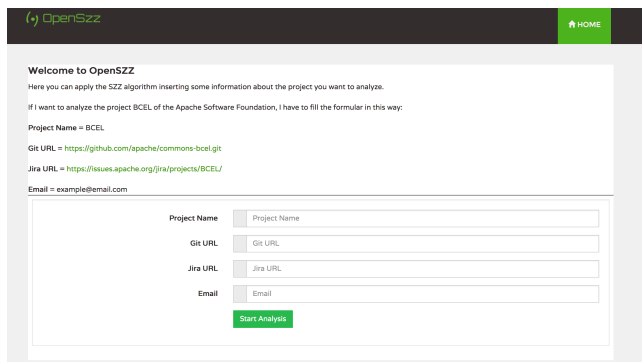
(•) OpenSZZ

HOME

Welcome to OpenSZZ

Here you can apply the SZZ algorithm inserting some information about the project you want to analyze.

If I want to analyze the project BCEL of the Apache Software Foundation, I have to fill the formular in this way:

Project Name = BCEL

Git URL = https://github.com/apache/commons-bcel.git

Jira URL = https://issues.apache.org/jira/projects/BCEL/

Email = example@email.com

Project Name | Project Name

Git URL | Git URL

Jira URL | Jira URL

Email | Email

Start Analysis